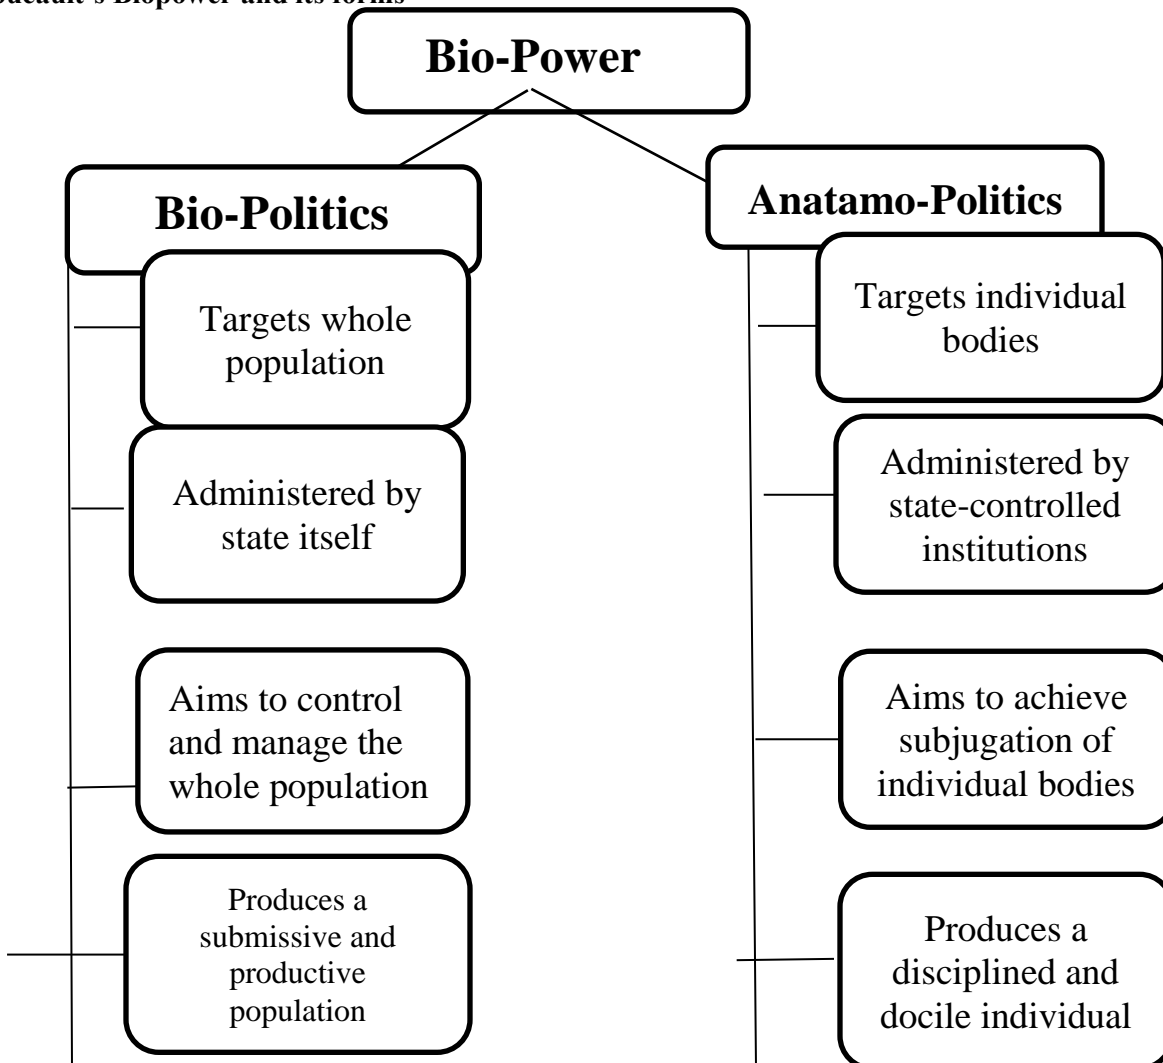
oucault's Biopower and its forms

Bio-Power

Bio-Politics

Anatamo-Politics

Targets whole population

Administered by state itself

Aims to control and manage the whole population

Produces a submissive and productive population

Targets individual bodies

Administered by state-controlled institutions

Aims to achieve subjugation of individual bodies

Produces a disciplined and docile individual